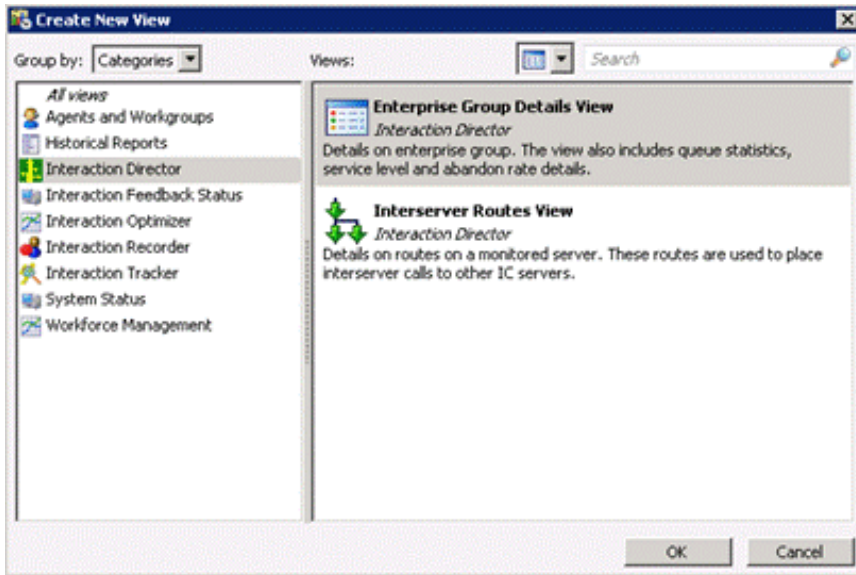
Create New View

Group by: Categories

Views:

Search

All views
Agents and Workgroups
Historical Reports
Interaction Director
Interaction Feedback Status
Interaction Optimizer
Interaction Recorder
Interaction Tracker
System Status
Workforce Management

Enterprise Group Details View
Interaction Director
Details on enterprise group. The view also includes queue statistics, service level and abandon rate details.

Interserver Routes View
Interaction Director
Details on routes on a monitored server. These routes are used to place interserver calls to other IC servers.

OK
Cancel